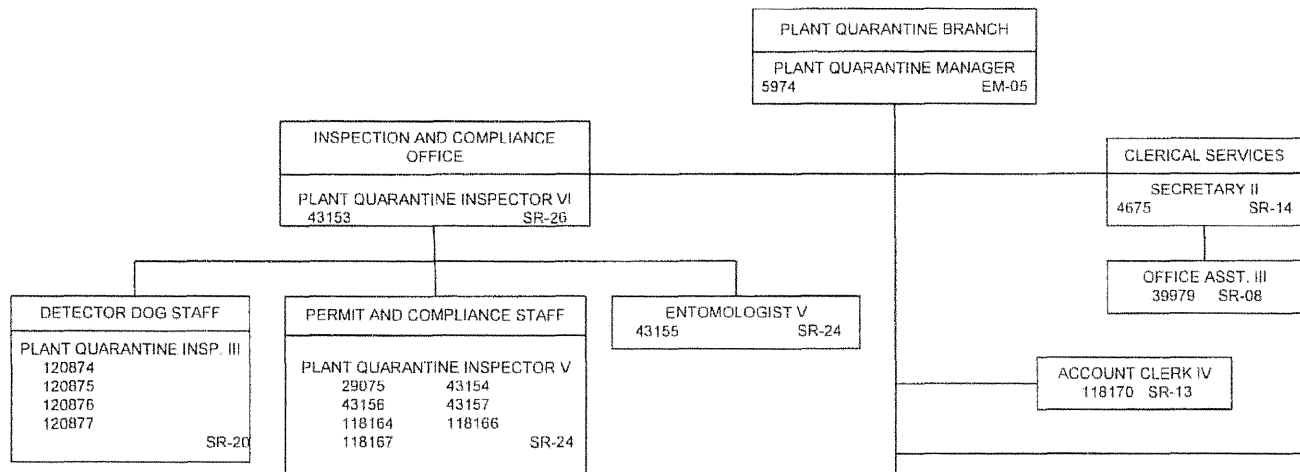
PLANT QUARANTINE BRANCH

PLANT QUARANTINE MANAGER
5974 EM-05

INSPECTION AND COMPLIANCE OFFICE

PLANT QUARANTINE INSPECTOR VI
43153 SR-26

CLERICAL SERVICES

SECRETARY II
4675 SR-14

OFFICE ASST. III
39979 SR-08

DETECTOR DOG STAFF

PLANT QUARANTINE INSP. III
120874
120875
120876
120877
SR-20

PERMIT AND COMPLIANCE STAFF

PLANT QUARANTINE INSPECTOR V
29075 43154
43156 43157
118164 118166
118167 SR-24

ENTOMOLOGIST V
43155 SR-24

ACCOUNT CLERK IV
118170 SR-13